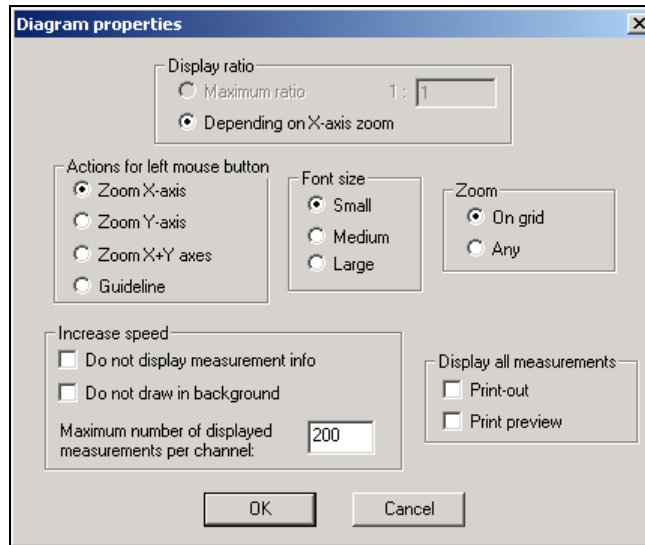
Diagram properties

X

Display ratio

Maximum ratio

1 : 1

Depending on X-axis zoom

Actions for left mouse button

Zoom X-axis

Zoom Y-axis

Zoom X+Y axes

Guideline

Font size

Small

Medium

Large

Zoom

On grid

Any

Increase speed

Do not display measurement info

Do not draw in background

Maximum number of displayed measurements per channel:

200

Display all measurements

Print-out

Print preview

OK

Cancel